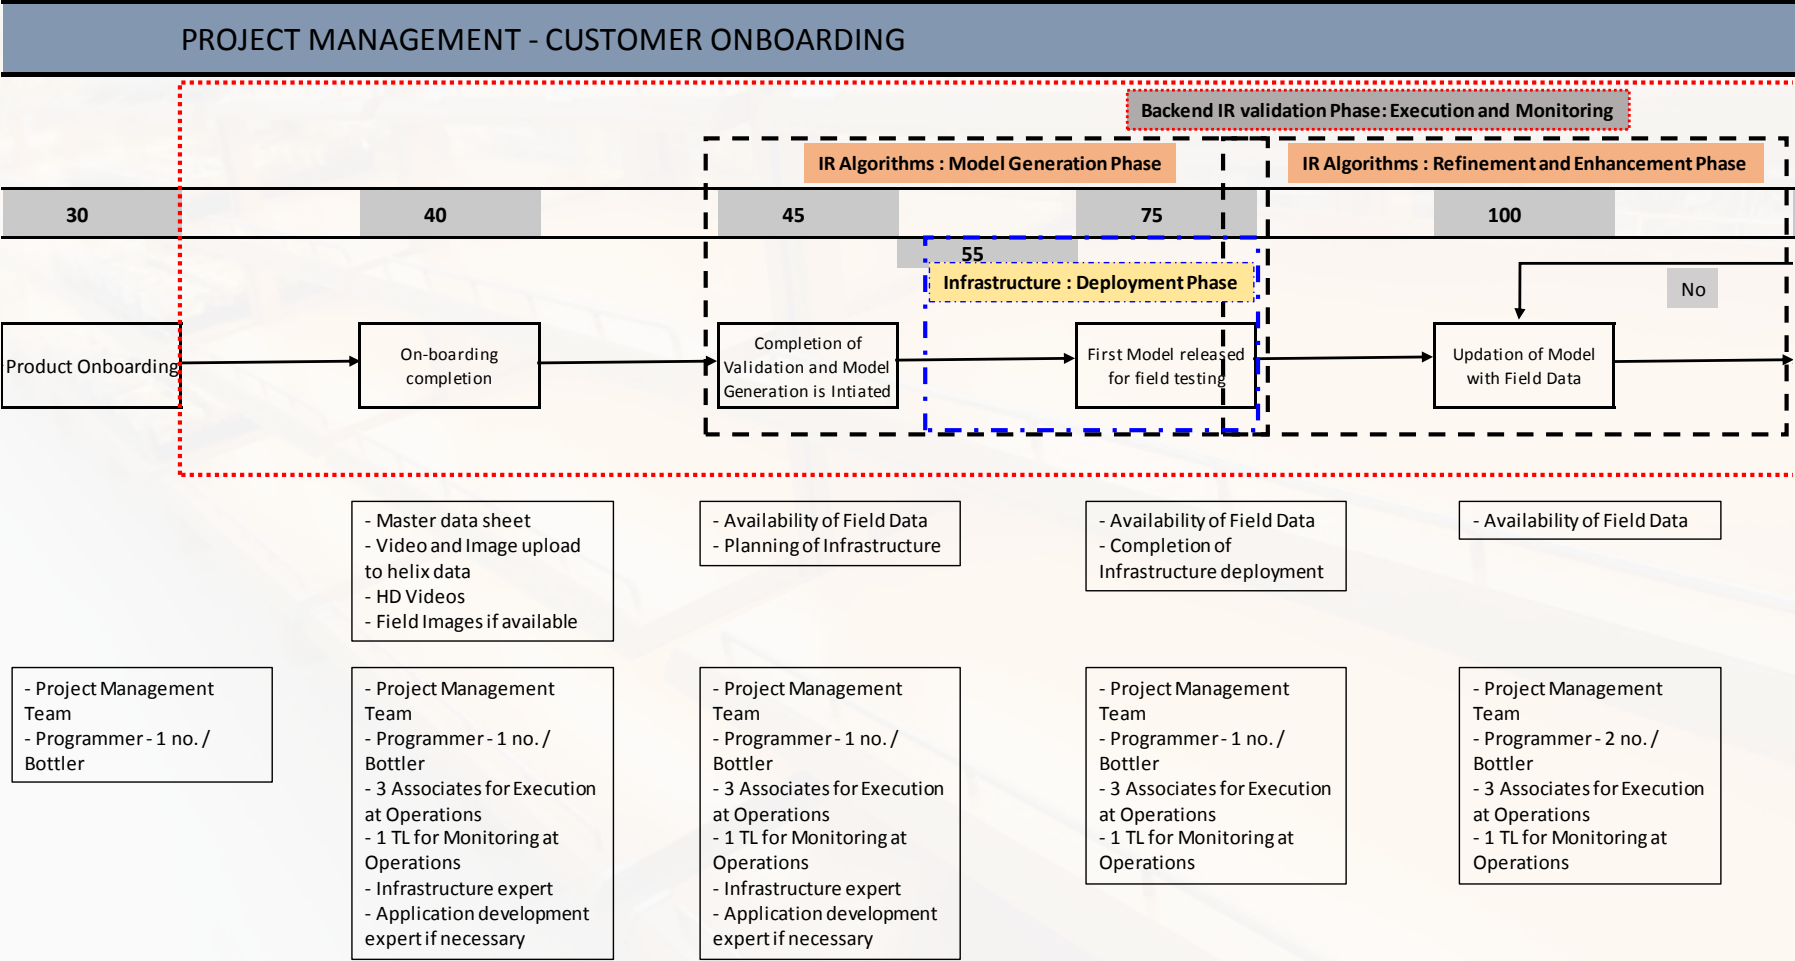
PROJECT MANAGEMENT - CUSTOMER ONBOARDING

Backend IR validation Phase: Execution and Monitoring

IR Algorithms : Model Generation Phase

IR Algorithms : Refinement and Enhancement Phase

30

40

45

75

100

55

Infrastructure : Deployment Phase

No

Product Onboarding

On-boarding completion

Completion of Validation and Model Generation is Intiated

First Model released for field testing

Updation of Model with Field Data

- Master data sheet
- Video and Image upload to helix data
- HD Videos
- Field Images if available

- Availability of Field Data
- Planning of Infrastructure

- Availability of Field Data
- Completion of Infrastructure deployment

- Availability of Field Data

- Project Management Team
- Programmer - 1 no. / Bottler

- Project Management Team
- Programmer - 1 no. / Bottler
- 3 Associates for Execution at Operations
- 1 TL for Monitoring at Operations
- Infrastructure expert
- Application development expert if necessary

- Project Management Team
- Programmer - 1 no. / Bottler
- 3 Associates for Execution at Operations
- 1 TL for Monitoring at Operations
- Infrastructure expert
- Application development expert if necessary

- Project Management Team
- Programmer - 1 no. / Bottler
- 3 Associates for Execution at Operations
- 1 TL for Monitoring at Operations

- Project Management Team
- Programmer - 2 no. / Bottler
- 3 Associates for Execution at Operations
- 1 TL for Monitoring at Operations